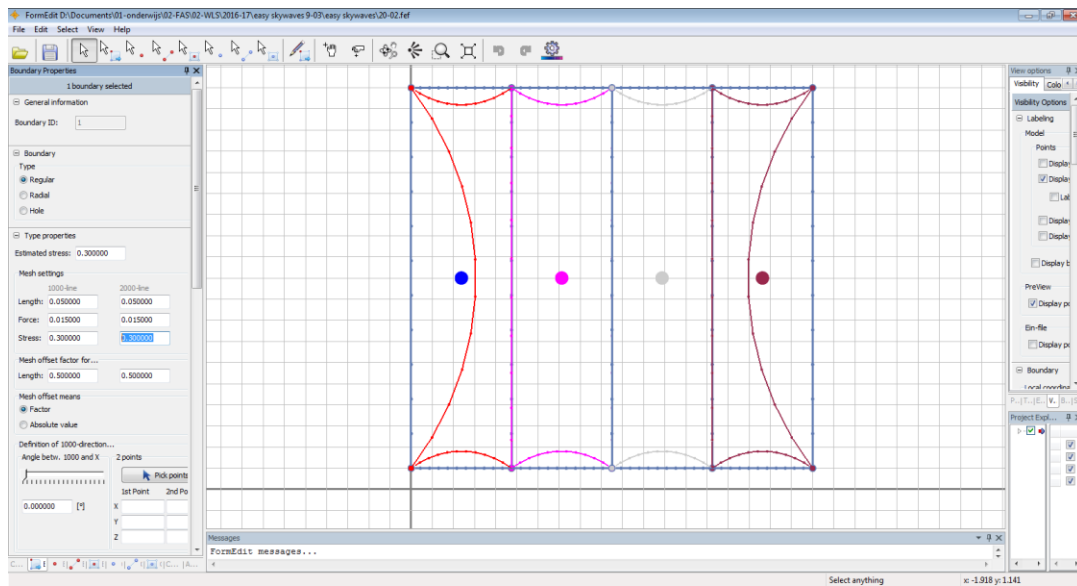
FormEdit D:\Documents\01-onderwijs\02-FAS\02-WLS\2016-17\easy skywaves 9-03\easy skywaves\20-02.fef

File Edit Select View Help

Boundary Properties

1 boundary selected

General information

Boundary ID: 1

Boundary

Type

Regular

Radial

Hole

Type properties

Estimated stress: 0.300000

Mesh settings

1000-line 2000-line

Length: 0.050000 0.050000

Force: 0.015000 0.015000

Stress: 0.300000 0.300000

Mesh offset factor for...

Length: 0.500000 0.500000

Mesh offset means

Factor

Absolute value

Definition of 1000-direction...

Angle betw. 1000 and X 2 points

Pick points

1st Point 2nd Po

0.000000 [°]

X

Y

Z

Messages

FormEdit messages...

View options

Visibility Colo

Visibility Options

Labeling

Model

Points

Display

Display

Lal

Display

Display

Display b

PreView

Display po

Ein-file

Display po

Boundary

Local coordin

Project Expl...

Select anything

x: -1.918 y: 1.141